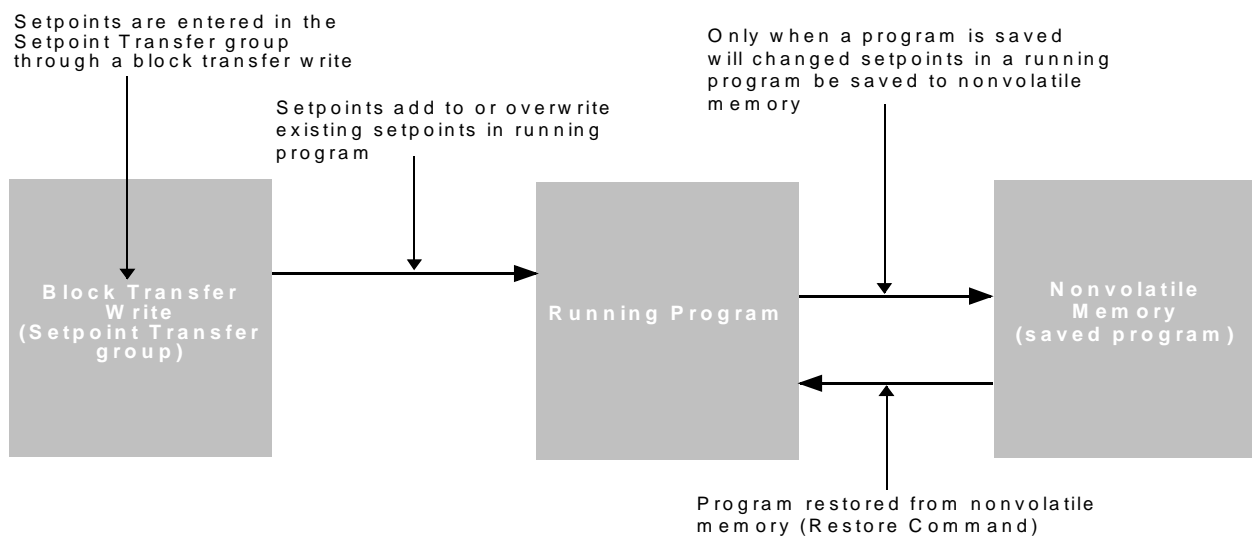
Setpoints are entered in the Setpoint Transfer group through a block transfer write

Setpoints add to or overwrite existing setpoints in running program

Only when a program is saved will changed setpoints in a running program be saved to nonvolatile memory

Block Transfer Write (Setpoint Transfer group)

Running Program

Nonvolatile Memory (saved program)

Program restored from nonvolatile memory (Restore Command)